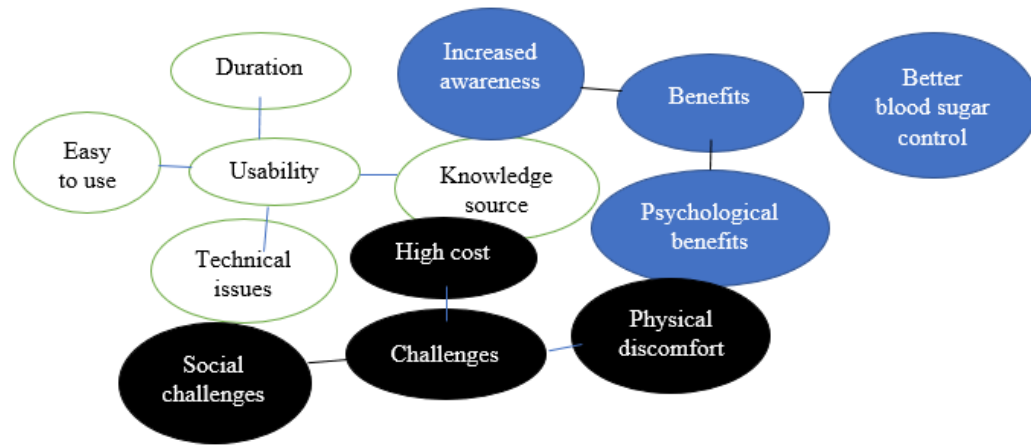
Duration

Easy to use

Usability

Technical issues

Knowledge source

Increased awareness

Benefits

Better blood sugar control

Psychological benefits

High cost

Social challenges

Challenges

Physical discomfort